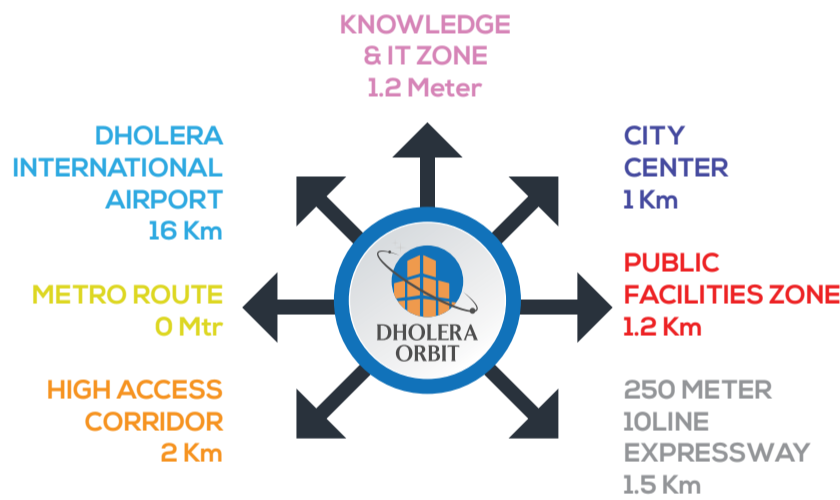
KNOWLEDGE
& IT ZONE
1.2 Meter

DHOLERA
INTERNATIONAL
AIRPORT
16 Km

CITY
CENTER
1 Km

METRO ROUTE
0 Mtr

DHOLERA
ORBIT

PUBLIC
FACILITIES ZONE
1.2 Km

HIGH ACCESS
CORRIDOR
2 Km

250 METER
10LINE
EXPRESSWAY
1.5 Km